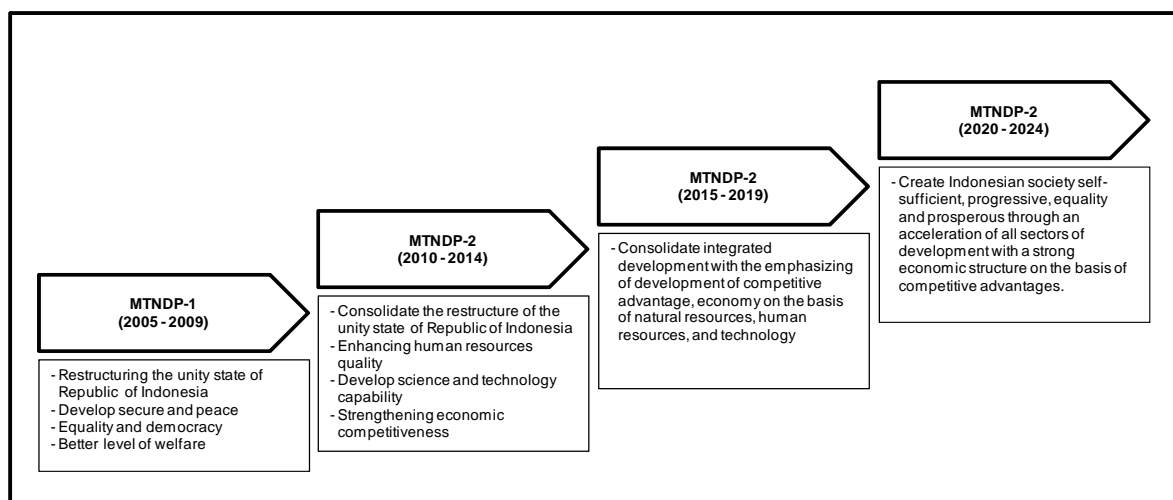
MTNDP-1
(2005 - 2009)

- Restructuring the unity state of Republic of Indonesia
- Develop secure and peace
- Equality and democracy
- Better level of welfare

MTNDP-2
(2010 - 2014)

- Consolidate the restructure of the unity state of Republic of Indonesia
- Enhancing human resources quality
- Develop science and technology capability
- Strengthening economic competitiveness

MTNDP-2
(2015 - 2019)

- Consolidate integrated development with the emphasizing of development of competitive advantage, economy on the basis of natural resources, human resources, and technology

MTNDP-2
(2020 - 2024)

- Create Indonesian society self-sufficient, progressive, equality and prosperous through an acceleration of all sectors of development with a strong economic structure on the basis of competitive advantages.